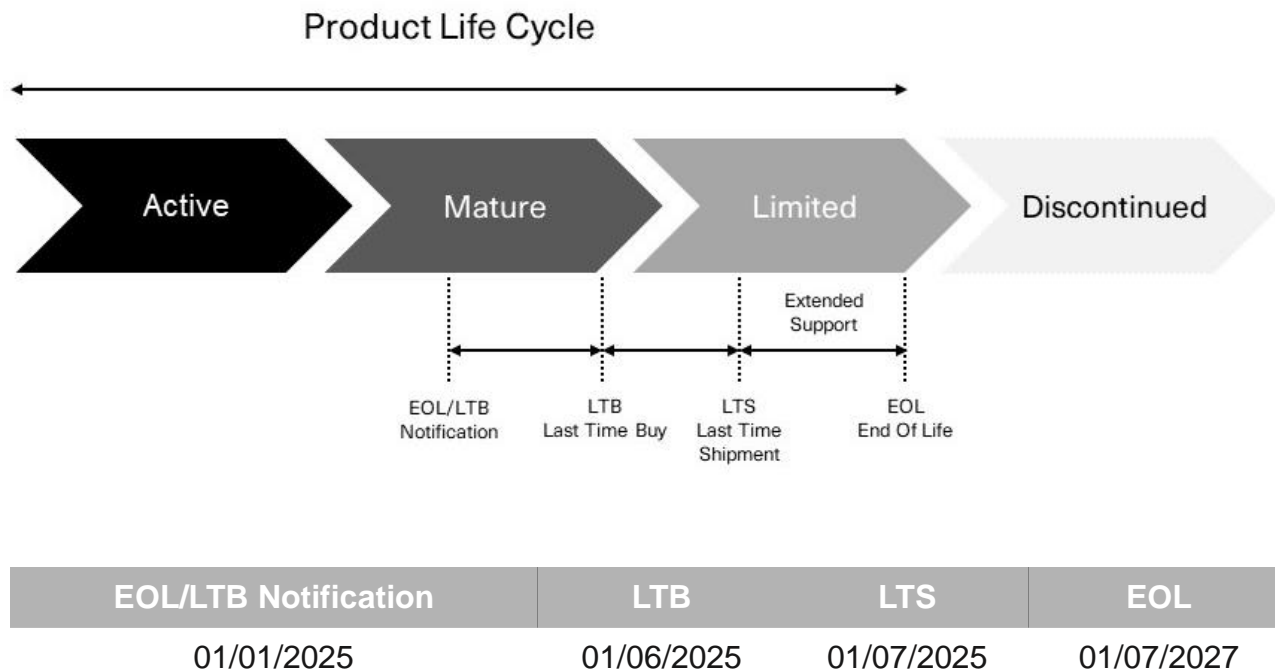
Product Life Cycle

Active

Mature

Limited

Discontinued

Extended Support

EOL/LTB Notification

LTB Last Time Buy

LTS Last Time Shipment

EOL End Of Life

| EOL/LTB Notification | LTB | LTS | EOL |
|---|---|---|---|
| 01/01/2025 | 01/06/2025 | 01/07/2025 | 01/07/2027 |